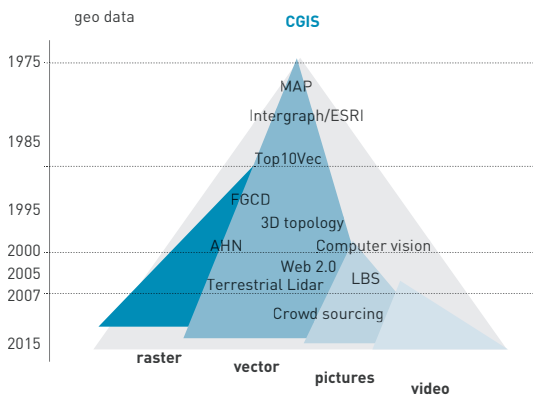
geo data

CGIS

1975

1985

1995

2000

2005

2007

2015

MAP

Intergraph/ESRI

Top10Vec

FGCD

3D topology

AHN

Computer vision

Web 2.0

Terrestrial Lidar

LBS

Crowd sourcing

raster

vector

pictures

video